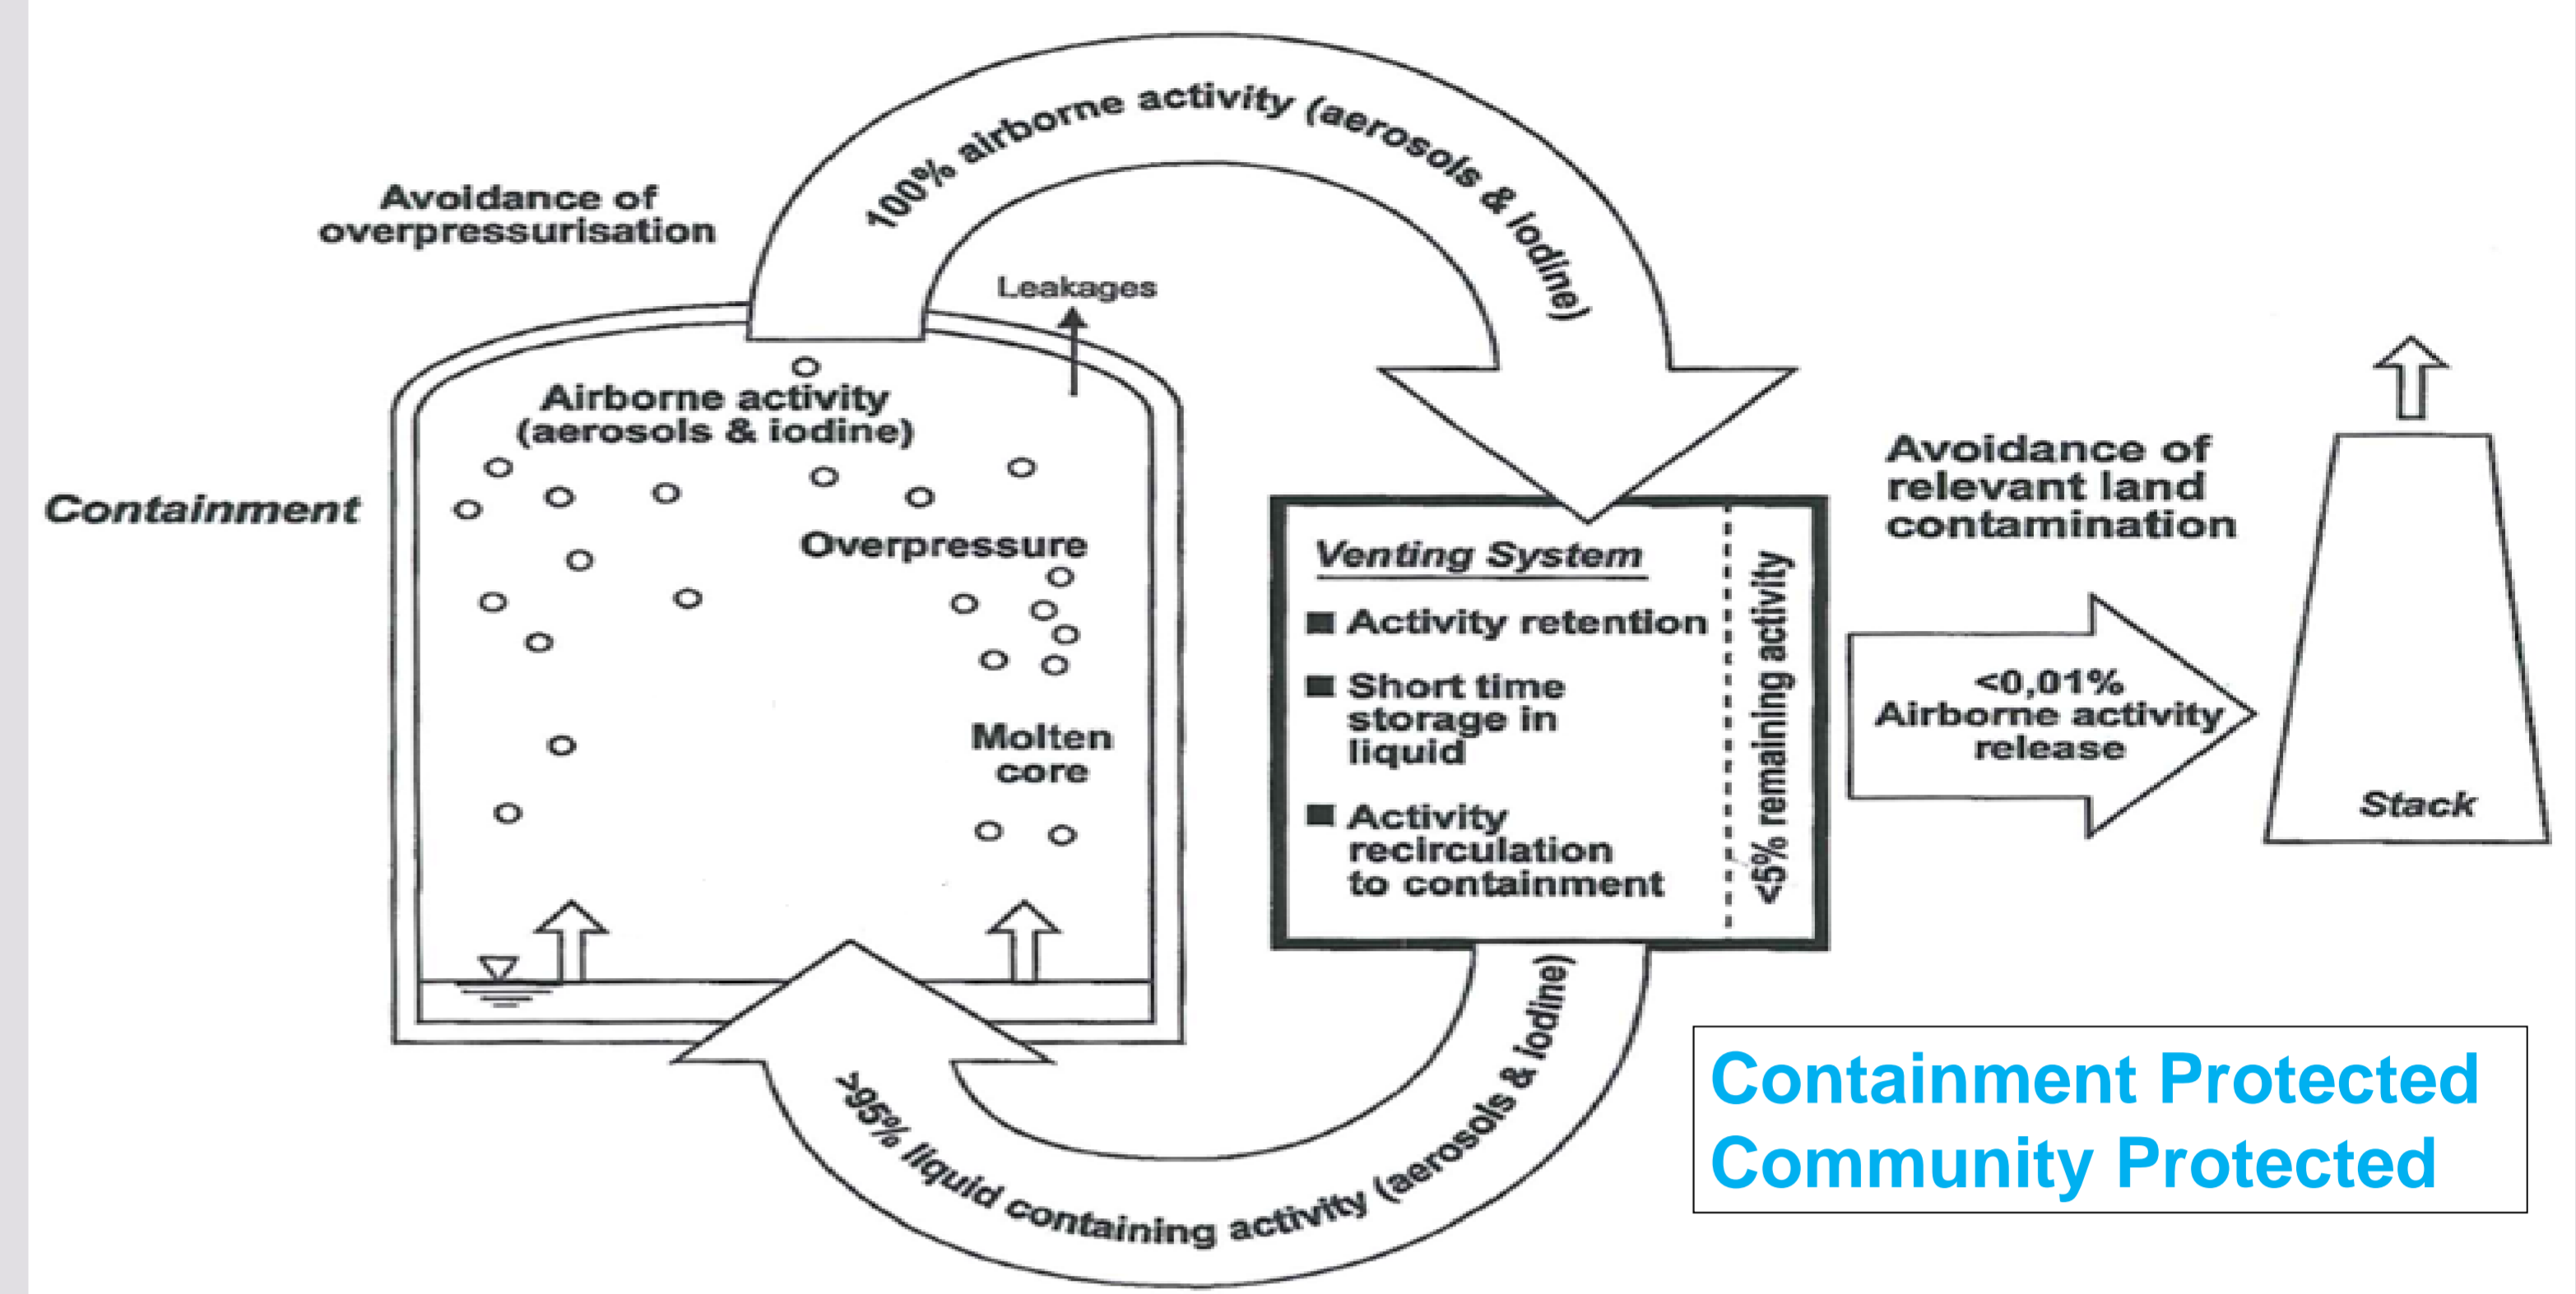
Avoidance of overpressurisation

100% airborne activity (aerosols & iodine)

Leakages

Airborne activity (aerosols & iodine)

Containment

Overpressure

Molten core

Venting System

■ Activity retention

■ Short time storage in liquid

■ Activity recirculation to containment

<5% remaining activity

Avoidance of relevant land contamination

<0,01% Airborne activity release

Stack

>95% liquid containing activity (aerosols & iodine)

Containment Protected
Community Protected